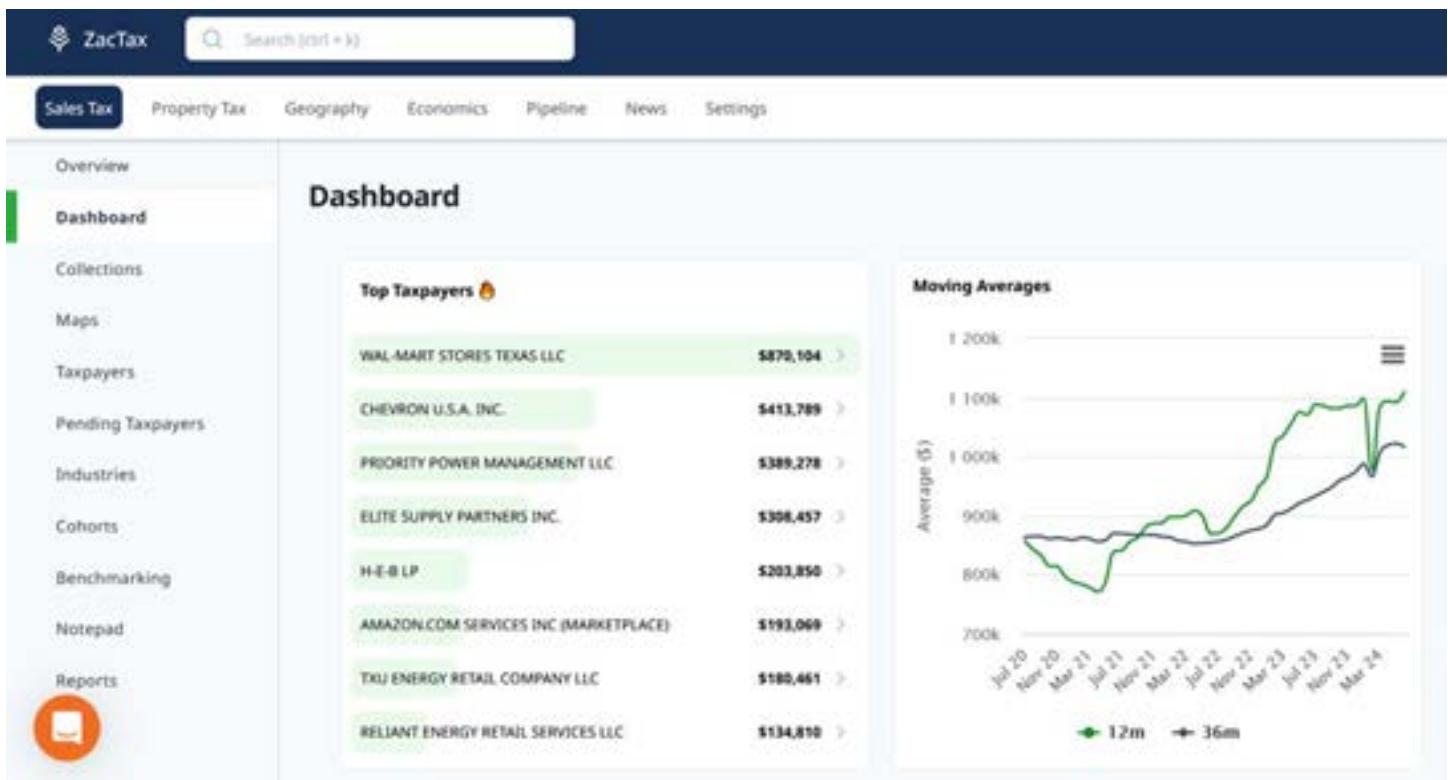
ZacTax

Search (ctrl + k)

Sales Tax Property Tax Geography Economics Pipeline News Settings

Overview
Dashboard
Collections
Maps
Taxpayers
Pending Taxpayers
Industries
Cohorts
Benchmarking
Notepad
Reports

Dashboard

Top Taxpayers 🔥

| | |
|---|---|
| WAL-MART STORES TEXAS LLC | \$870,104 |
| CHEVRON U.S.A. INC. | \$413,789 |
| PRIORITY POWER MANAGEMENT LLC | \$389,278 |
| ELITE SUPPLY PARTNERS INC. | \$308,457 |
| H-E-B LP | \$203,850 |
| AMAZON.COM SERVICES INC (MARKETPLACE) | \$193,069 |
| TXU ENERGY RETAIL COMPANY LLC | \$180,461 |
| RELIANT ENERGY RETAIL SERVICES LLC | \$134,810 |

Moving Averages

1 200k
1 100k
1 000k
900k
800k
700k

Average (\$)

Jul 20 Nov 20 Mar 21 Jul 21 Nov 21 Mar 22 Jul 22 Nov 22 Mar 23 Jul 23 Nov 23 Mar 24

12m 36m